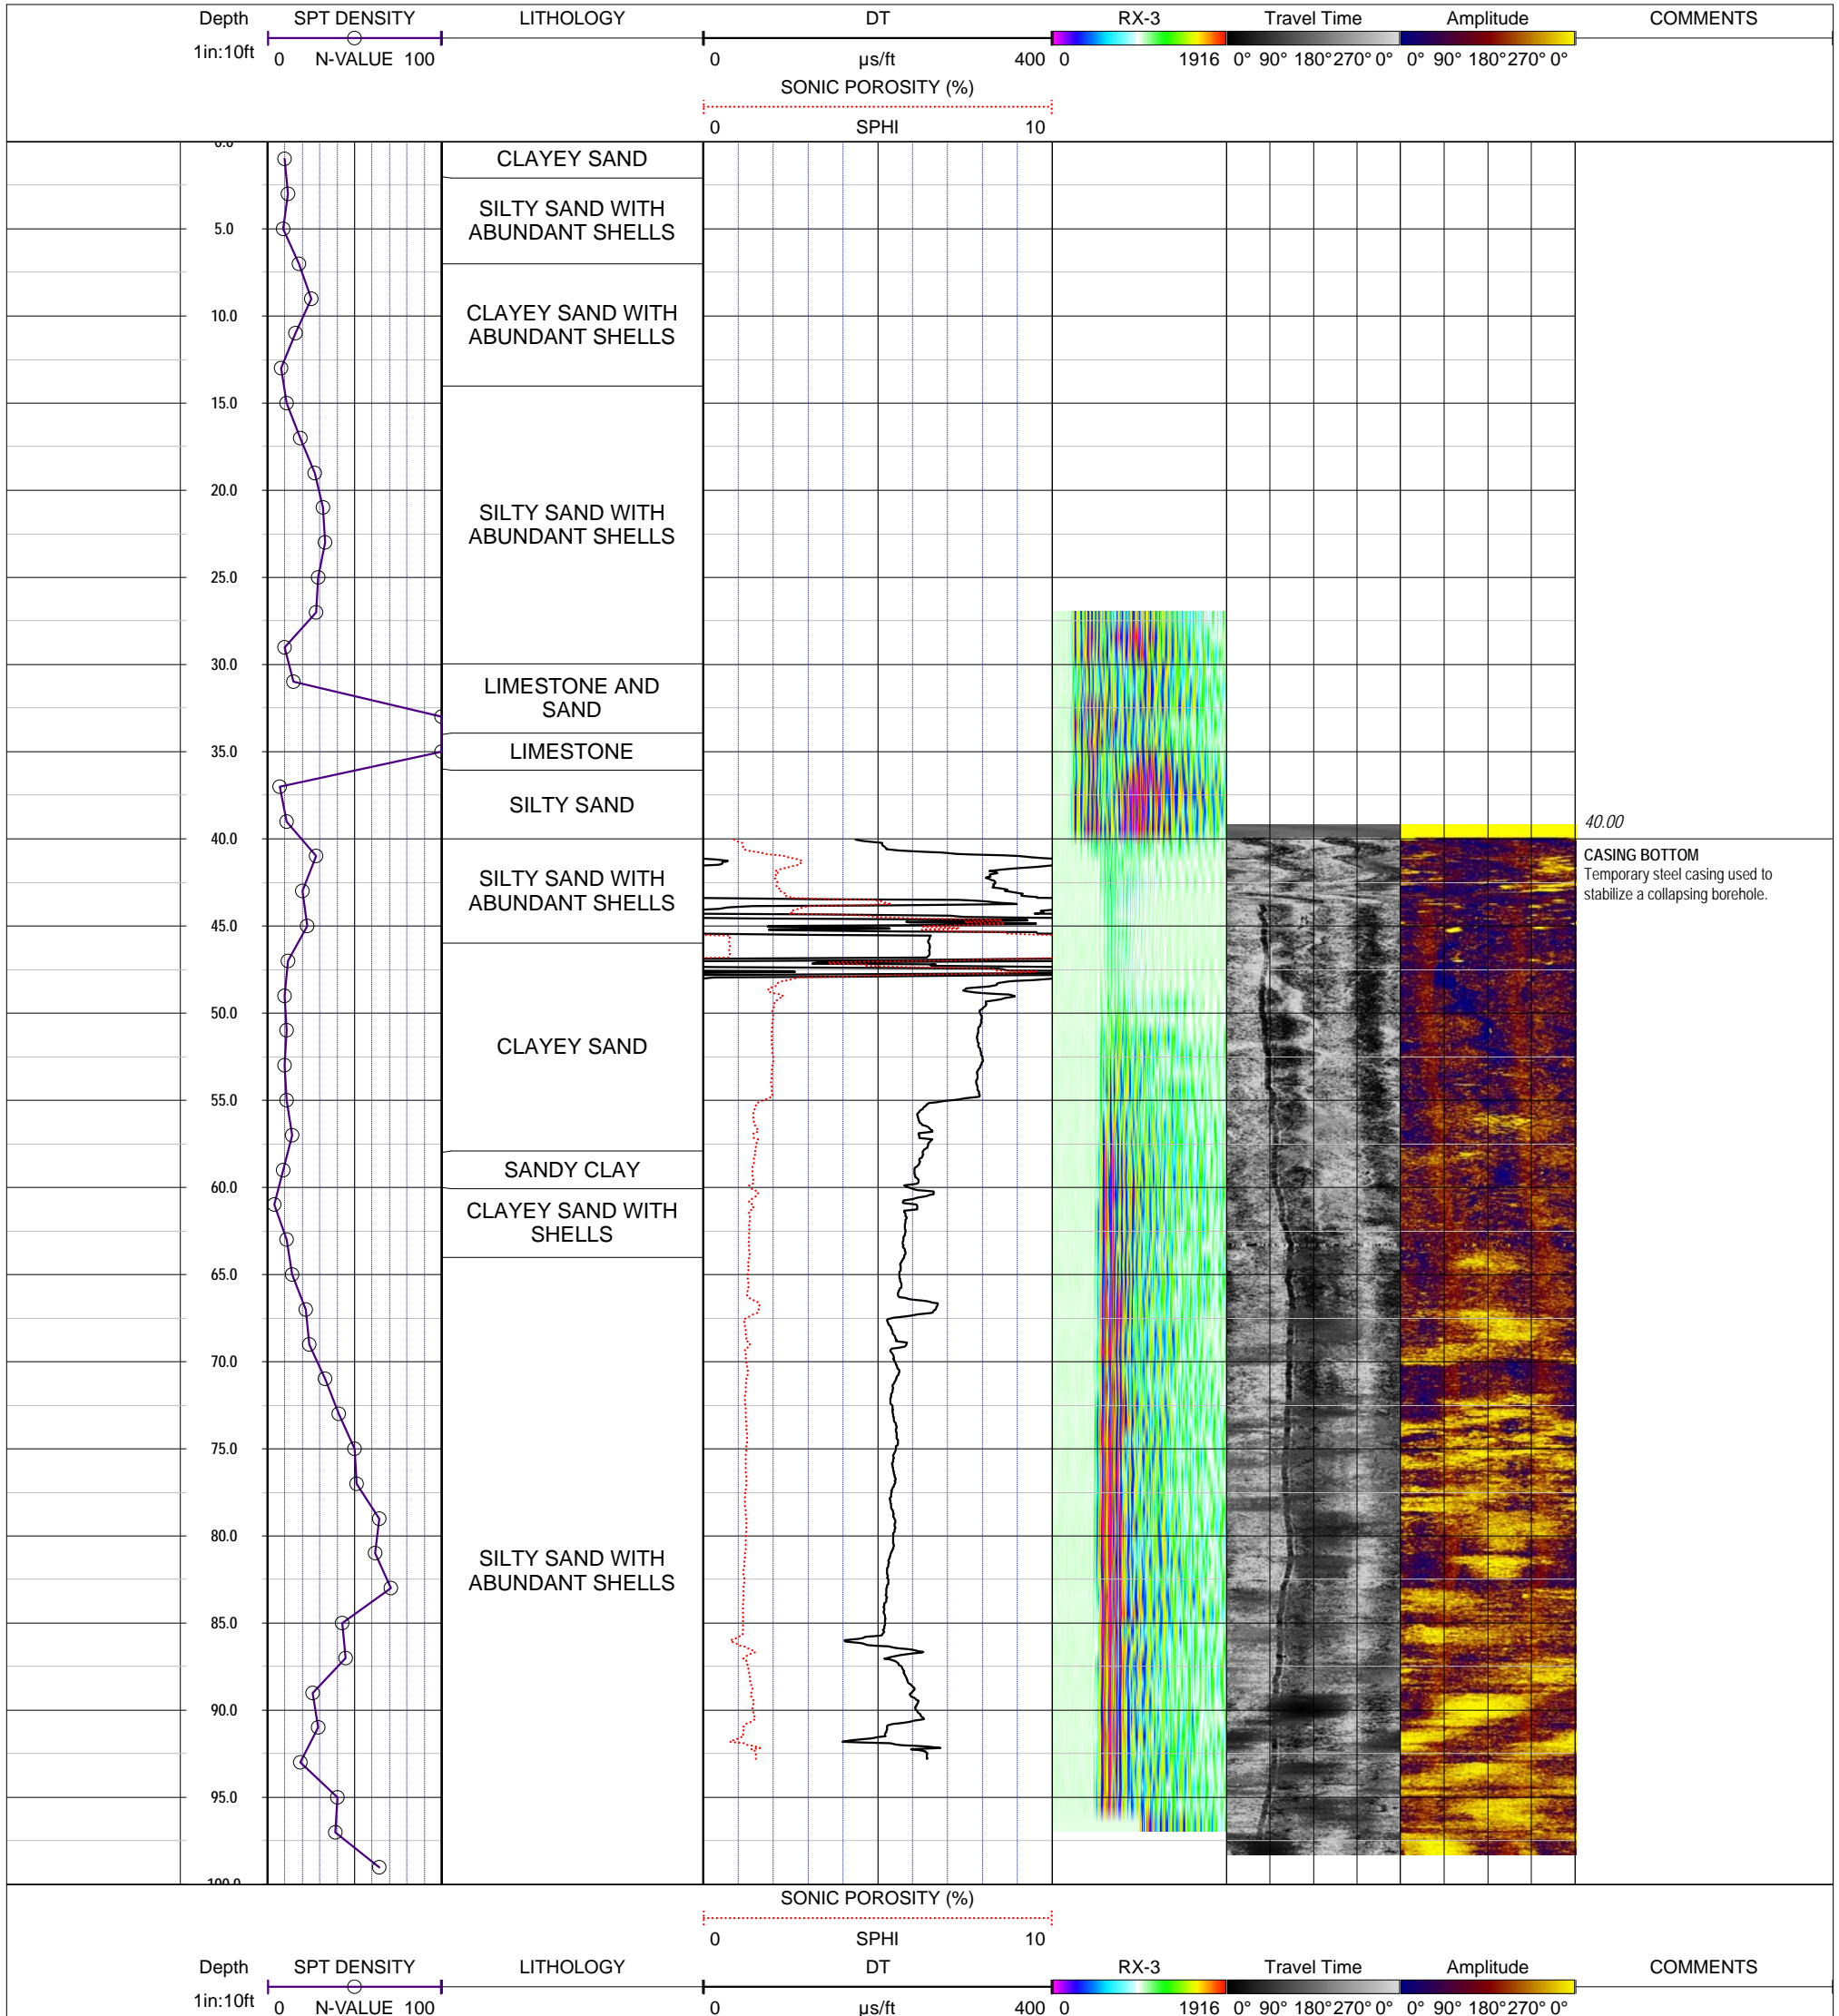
Depth 1in:10ft | SPT DENSITY 0 N-VALUE 100 | LITHOLOGY | DT 0 μs/ft 400 | RX-3 0 1916 | Travel Time 0° 90° 180° 270° 0° | Amplitude 0° 90° 180° 270° 0° | COMMENTS

SONIC POROSITY (%)
0 SPHI 10

0.0
5.0
10.0
15.0
20.0
25.0
30.0
35.0
40.0
45.0
50.0
55.0
60.0
65.0
70.0
75.0
80.0
85.0
90.0
95.0
100.0

CLAYEY SAND
SILTY SAND WITH ABUNDANT SHELLS
CLAYEY SAND WITH ABUNDANT SHELLS
SILTY SAND WITH ABUNDANT SHELLS
LIMESTONE AND SAND
LIMESTONE
SILTY SAND
SILTY SAND WITH ABUNDANT SHELLS
CLAYEY SAND
SANDY CLAY
CLAYEY SAND WITH SHELLS
SILTY SAND WITH ABUNDANT SHELLS

40.00
CASING BOTTOM
Temporary steel casing used to stabilize a collapsing borehole.

SONIC POROSITY (%)
0 SPHI 10

Depth 1in:10ft | SPT DENSITY 0 N-VALUE 100 | LITHOLOGY | DT 0 μs/ft 400 | RX-3 0 1916 | Travel Time 0° 90° 180° 270° 0° | Amplitude 0° 90° 180° 270° 0° | COMMENTS